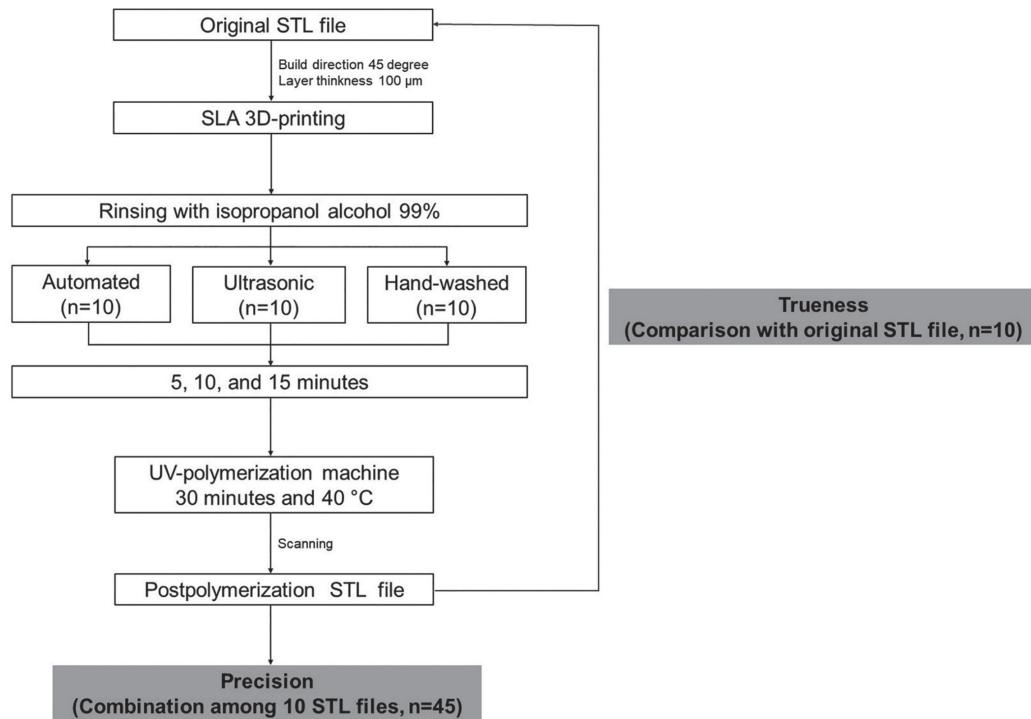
Original STL file

Build direction 45 degree
Layer thinkness 100 μm

SLA 3D-printing

Rinsing with isopropanol alcohol 99%

Automated
(n=10)

Ultrasonic
(n=10)

Hand-washed
(n=10)

5, 10, and 15 minutes

UV-polymerization machine
30 minutes and 40 °C

Scanning

Postpolymerization STL file

Precision
(Combination among 10 STL files, n=45)

Trueness
(Comparison with original STL file, n=10)